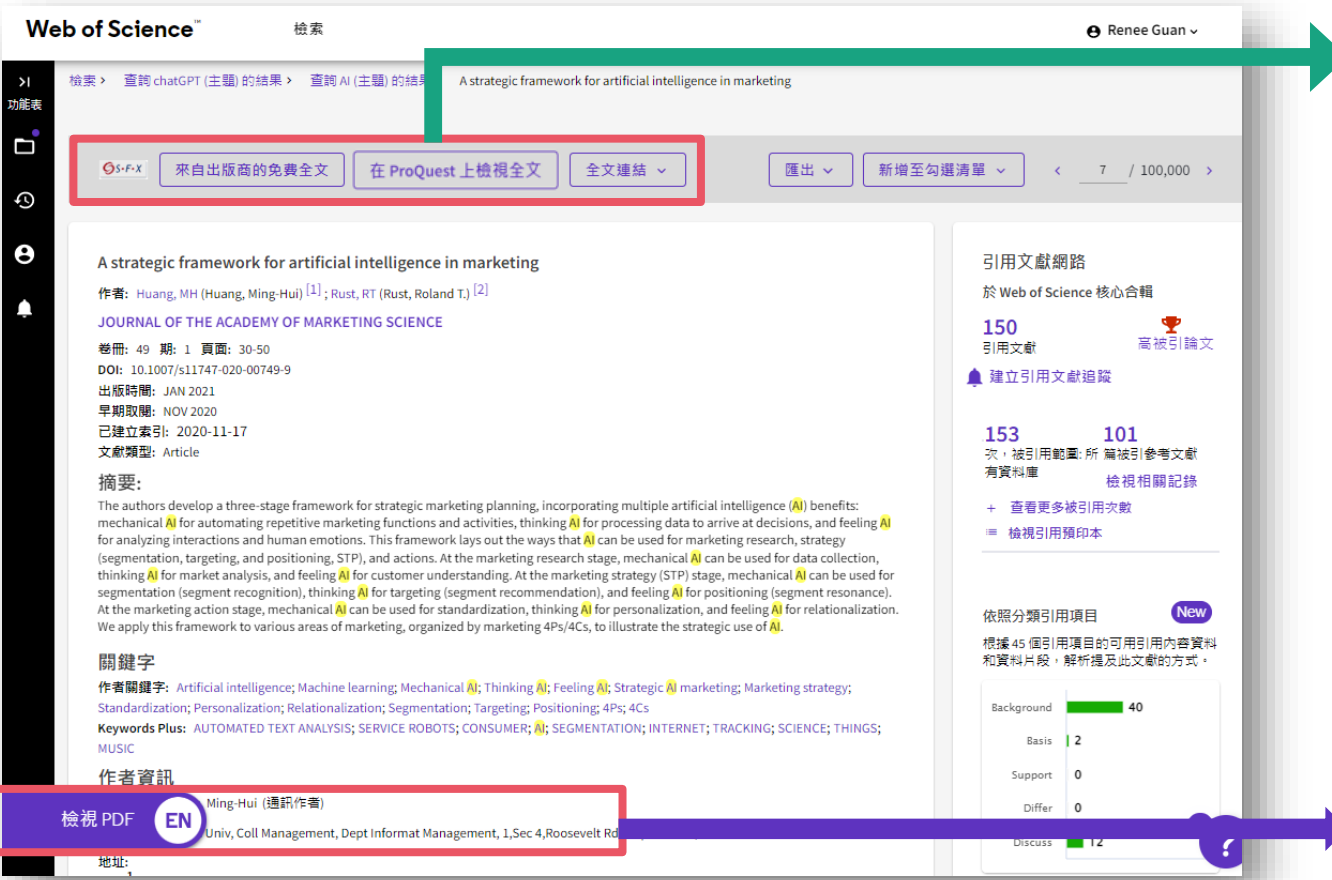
Web of Science™ 檢索 Renee Guan

>| 功能表

檢索 > 查詢 chatGPT (主題) 的結果 > 查詢 AI (主題) 的結果 > A strategic framework for artificial intelligence in marketing

S•F•X 來自出版商的免費全文 在 ProQuest 上檢視全文 全文連結 匯出 新增至勾選清單 < 7 / 100,000 >

A strategic framework for artificial intelligence in marketing

作者: Huang, MH (Huang, Ming-Hui) [1] ; Rust, RT (Rust, Roland T.) [2]

JOURNAL OF THE ACADEMY OF MARKETING SCIENCE

卷冊: 49 期: 1 頁面: 30-50
DOI: 10.1007/s11747-020-00749-9
出版時間: JAN 2021
早期取閱: NOV 2020
已建立索引: 2020-11-17
文獻類型: Article

摘要:
The authors develop a three-stage framework for strategic marketing planning, incorporating multiple artificial intelligence (AI) benefits: mechanical AI for automating repetitive marketing functions and activities, thinking AI for processing data to arrive at decisions, and feeling AI for analyzing interactions and human emotions. This framework lays out the ways that AI can be used for marketing research, strategy (segmentation, targeting, and positioning, STP), and actions. At the marketing research stage, mechanical AI can be used for data collection, thinking AI for market analysis, and feeling AI for customer understanding. At the marketing strategy (STP) stage, mechanical AI can be used for segmentation (segment recognition), thinking AI for targeting (segment recommendation), and feeling AI for positioning (segment resonance). At the marketing action stage, mechanical AI can be used for standardization, thinking AI for personalization, and feeling AI for relationalization. We apply this framework to various areas of marketing, organized by marketing 4Ps/4Cs, to illustrate the strategic use of AI.

關鍵字
作者關鍵字: Artificial intelligence; Machine learning; Mechanical AI; Thinking AI; Feeling AI; Strategic AI marketing; Marketing strategy; Standardization; Personalization; Relationalization; Segmentation; Targeting; Positioning; 4Ps; 4Cs
Keywords Plus: AUTOMATED TEXT ANALYSIS; SERVICE ROBOTS; CONSUMER; AI; SEGMENTATION; INTERNET; TRACKING; SCIENCE; THINGS; MUSIC

作者資訊
檢視 PDF EN Ming-Hui (通訊作者)
Univ, Coll Management, Dept Informat Management, 1,Sec 4,Roosevelt Rd
地址:

引用文獻網路
於 Web of Science 核心合輯
150 引用文獻
高被引論文
建立引用文獻追蹤
153 次，被引用範圍: 所有資料庫
101 篇被引參考文獻
檢視相關記錄
+ 查看更多被引用次數
檢視引用預印本

依照分類引用項目 New
根據 45 個引用項目的可用引用內容資料和資料片段，解析提及此文獻的方式。

| Background | 40 |
|---|---|
| Basis | 2 |
| Support | 0 |
| Differ | 0 |
| Discuss | 12 |